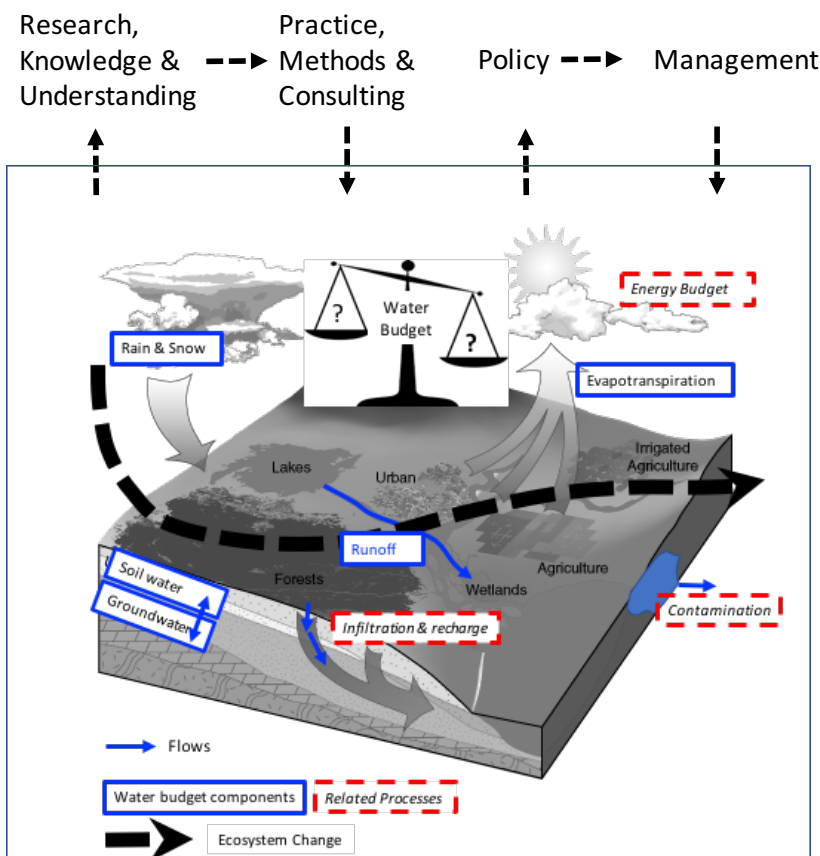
Research, Knowledge & Understanding

Practice, Methods & Consulting

Policy

Management

?

Water Budget

?

Energy Budget

Rain & Snow

Evapotranspiration

Lakes

Urban

Irrigated Agriculture

Runoff

Soil water

Groundwater

Forests

Wetlands

Agriculture

Contamination

Infiltration & recharge

Flows

Water budget components

Related Processes

Ecosystem Change